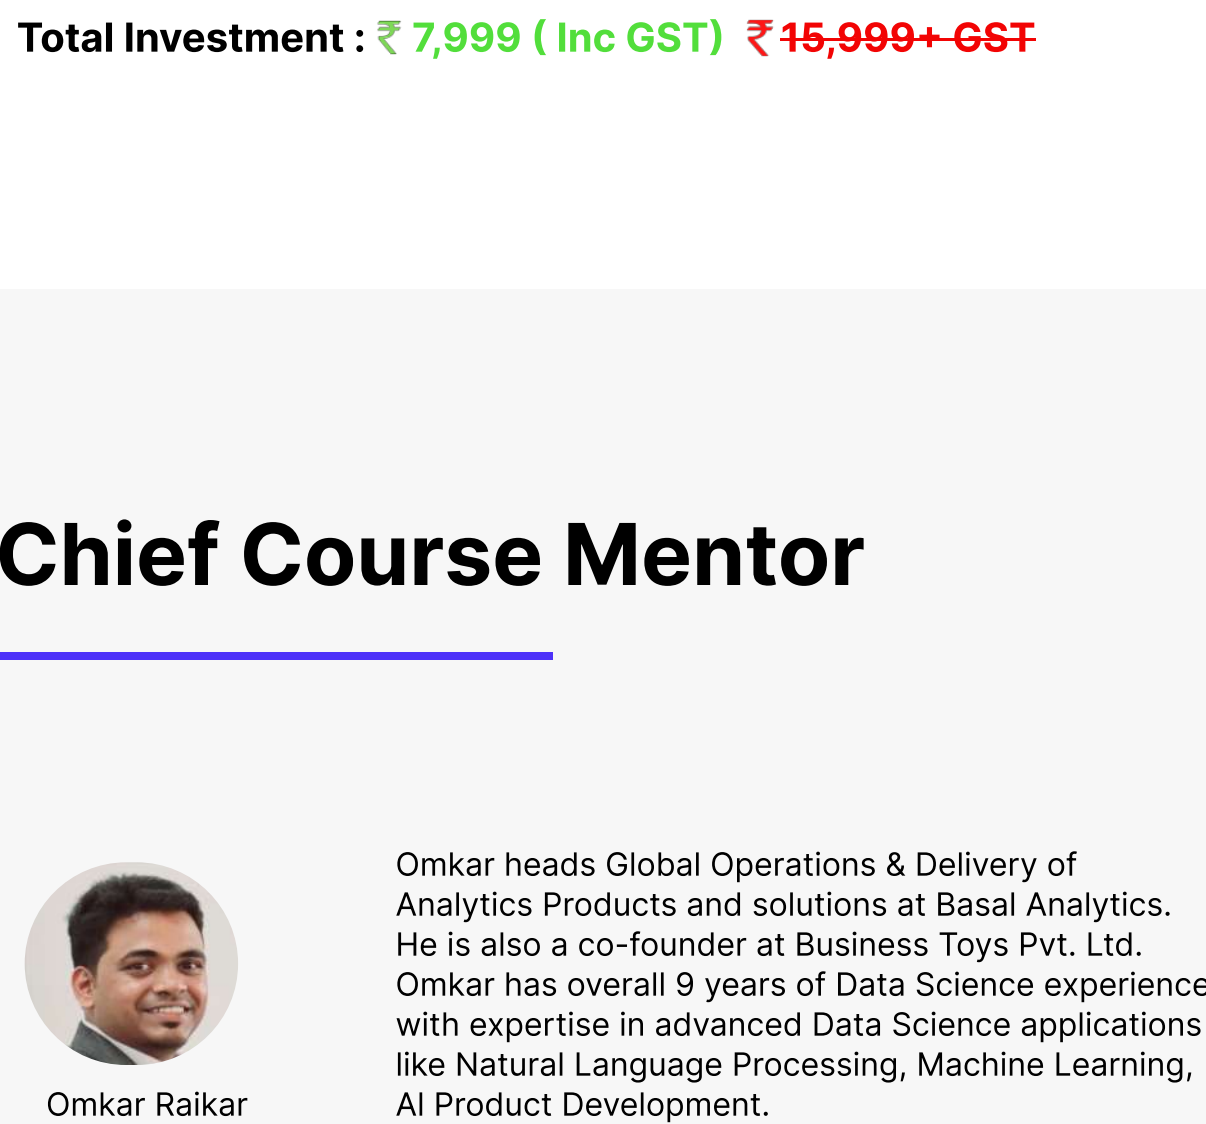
Total Investment : ₹ 7,999 ( Inc GST) ₹ ~~15,999+ GST~~

Chief Course Mentor

Omkar Raikar

Omkar heads Global Operations & Delivery of Analytics Products and solutions at Basal Analytics. He is also a co-founder at Business Toys Pvt. Ltd. Omkar has overall 9 years of Data Science experience with expertise in advanced Data Science applications like Natural Language Processing, Machine Learning, AI Product Development.